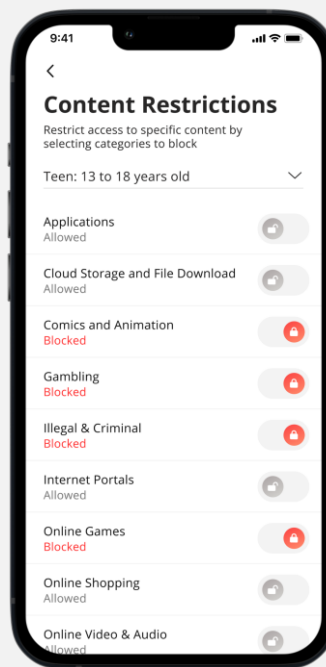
9:41

<

Content Restrictions

Restrict access to specific content by selecting categories to block

Teen: 13 to 18 years old

Applications
Allowed

Cloud Storage and File Download
Allowed

Comics and Animation
Blocked

Gambling
Blocked

Illegal & Criminal
Blocked

Internet Portals
Allowed

Online Games
Blocked

Online Shopping
Allowed

Online Video & Audio
Allowed